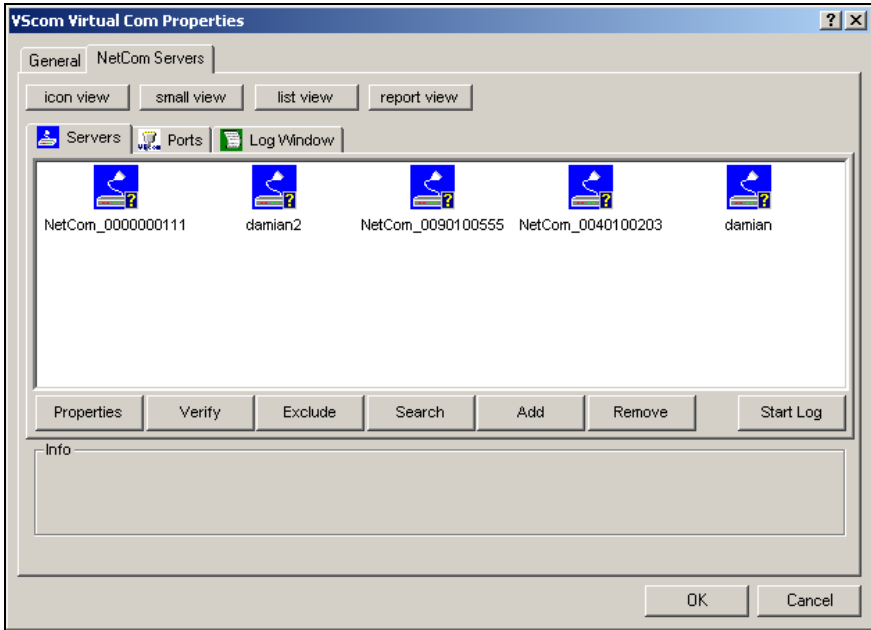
VScom Virtual Com Properties

?

General

NetCom Servers

icon view

small view

list view

report view

Servers

Ports

Log Window

NetCom_0000000111

damian2

NetCom_0090100555

NetCom_0040100203

damian

Properties

Verify

Exclude

Search

Add

Remove

Start Log

Info

OK

Cancel